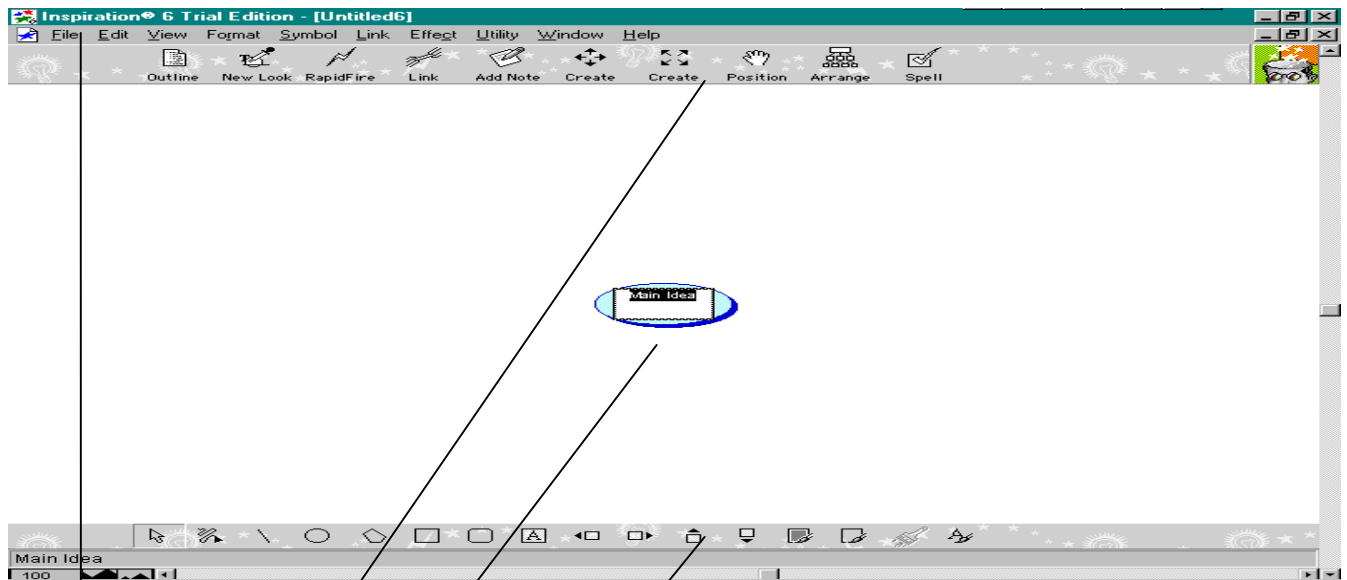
Inspiration® 6 Trial Edition - [Untitled6]

File Edit View Format Symbol Link Effect Utility Window Help

Outline New Look RapidFire Link Add Note Create Create Position Arrange Spell

Main Idea

Main Idea

100